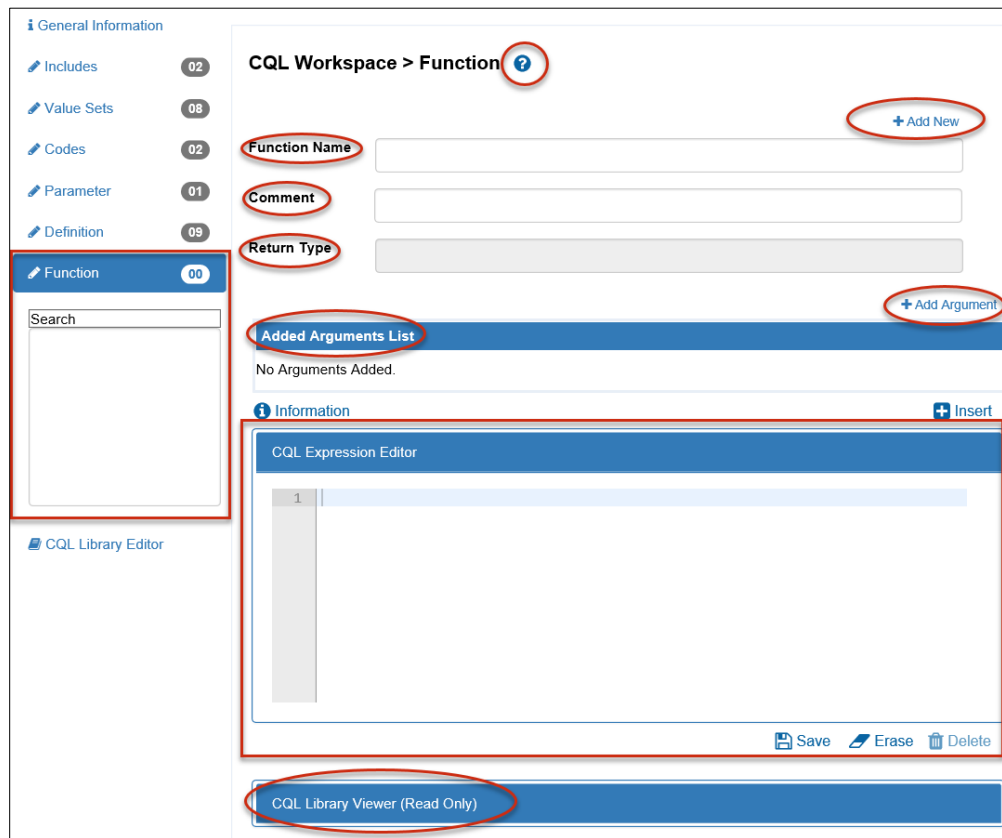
General Information

Includes 02

Value Sets 08

Codes 02

Parameter 01

Definition 09

Function 00

Search

CQL Library Editor

CQL Workspace > Function

Add New

Function Name

Comment

Return Type

Add Argument

Added Arguments List

No Arguments Added.

Information

Insert

CQL Expression Editor

1

Save Erase Delete

CQL Library Viewer (Read Only)